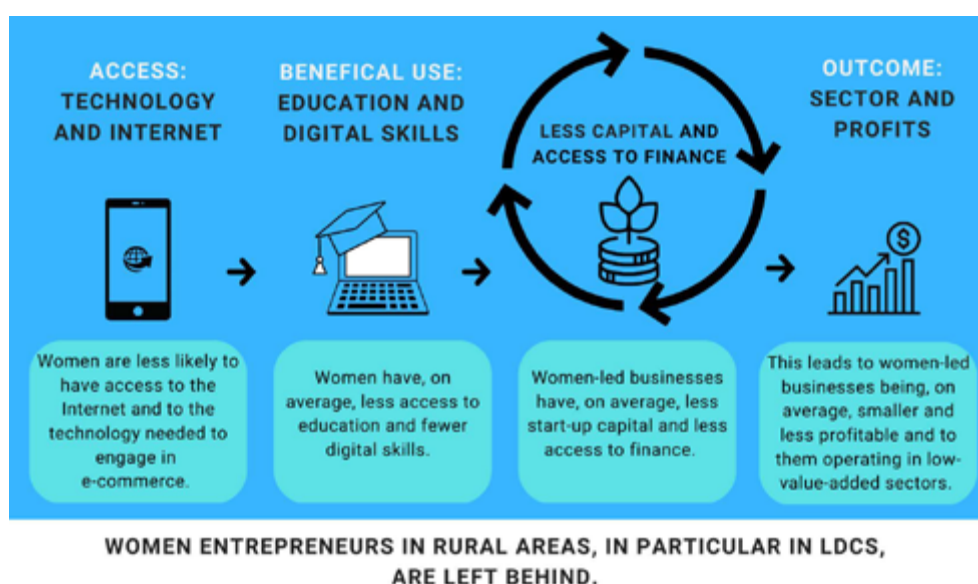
ACCESS: TECHNOLOGY AND INTERNET

BENEFICAL USE: EDUCATION AND DIGITAL SKILLS

LESS CAPITAL AND ACCESS TO FINANCE

OUTCOME: SECTOR AND PROFITS

Women are less likely to have access to the Internet and to the technology needed to engage in e-commerce.

Women have, on average, less access to education and fewer digital skills.

Women-led businesses have, on average, less start-up capital and less access to finance.

This leads to women-led businesses being, on average, smaller and less profitable and to them operating in low-value-added sectors.

WOMEN ENTREPRENEURS IN RURAL AREAS, IN PARTICULAR IN LDCS, ARE LEFT BEHIND.